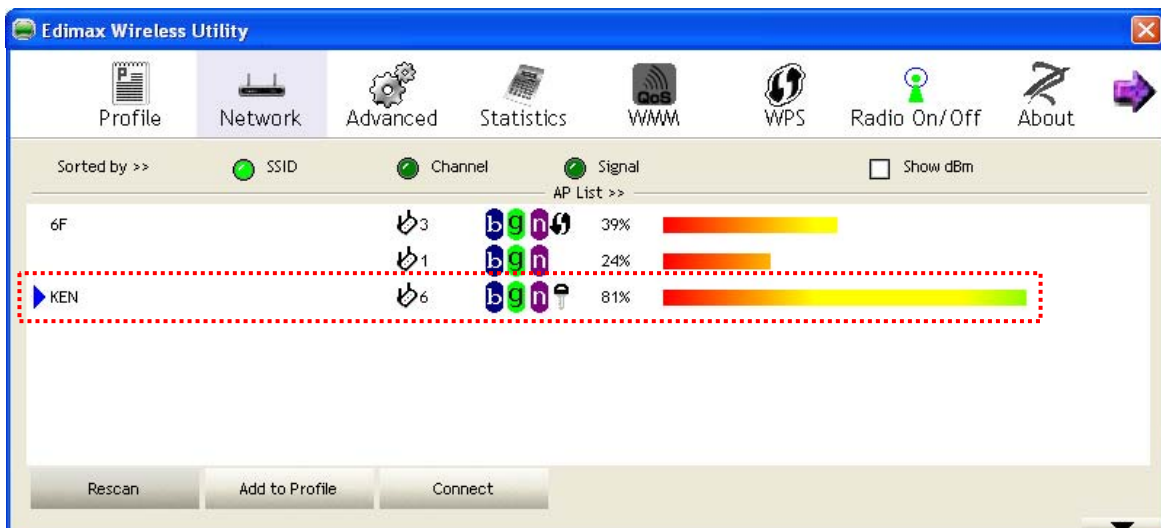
Edimax Wireless Utility

Profile Network Advanced Statistics QoS WMM WPS Radio On/Off About

Sorted by >> SSID Channel Signal Show dBm

AP List >>

| | | | |
|---|---|---|---|
| 6F | 3 | bgn | 39% |
| | 1 | bgn | 24% |
| KEN | 6 | bgn | 81% |

Rescan Add to Profile Connect